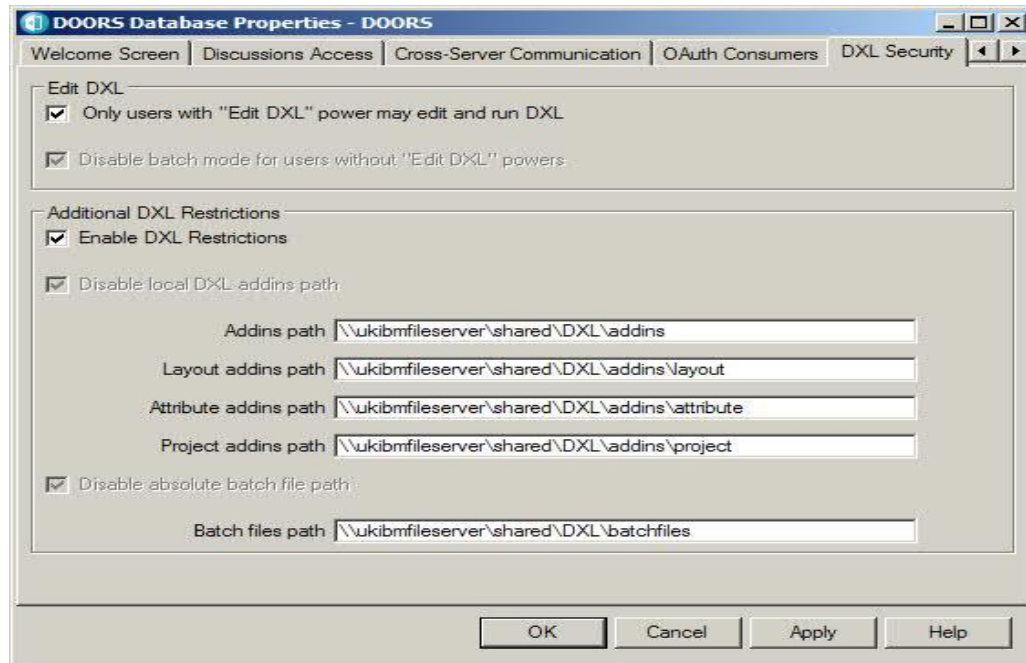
DOORS Database Properties - DOORS

Welcome Screen | Discussions Access | Cross-Server Communication | OAuth Consumers | DXL Security

Edit DXL
Only users with "Edit DXL" power may edit and run DXL
Disable batch mode for users without "Edit DXL" powers

Additional DXL Restrictions
Enable DXL Restrictions
Disable local DXL addins path

Addins path \\ukibmfileserver\shared\DXL\addins
Layout addins path \\ukibmfileserver\shared\DXL\addins\layout
Attribute addins path \\ukibmfileserver\shared\DXL\addins\attribute
Project addins path \\ukibmfileserver\shared\DXL\addins\project

Disable absolute batch file path

Batch files path \\ukibmfileserver\shared\DXL\batchfiles

OK Cancel Apply Help